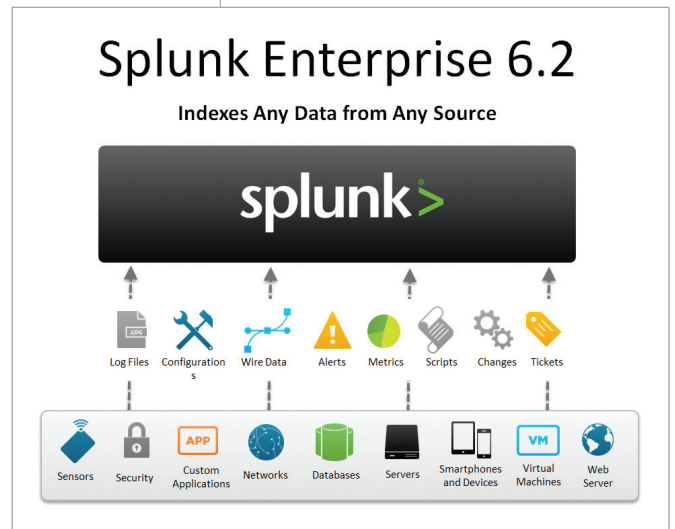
Splunk Enterprise 6.2

Indexes Any Data from Any Source

splunk>

LOG

Log Files

Configurations

Wire Data

Alerts

Metrics

Scripts

Changes

Tickets

Sensors

Security

APP

Custom Applications

Networks

Databases

Servers

Smartphones and Devices

VM

Virtual Machines

Web Server